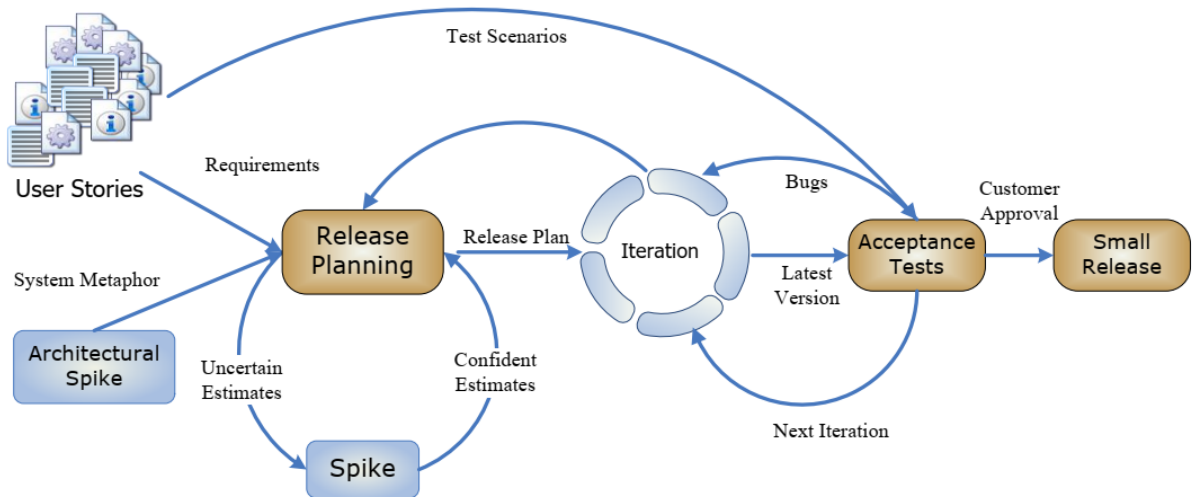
Test Scenarios

User Stories

Requirements

System Metaphor

Architectural Spike

Release Planning

Release Plan

Iteration

Bugs

Customer Approval

Acceptance Tests

Small Release

Latest Version

Uncertain Estimates

Confident Estimates

Spike

Next Iteration